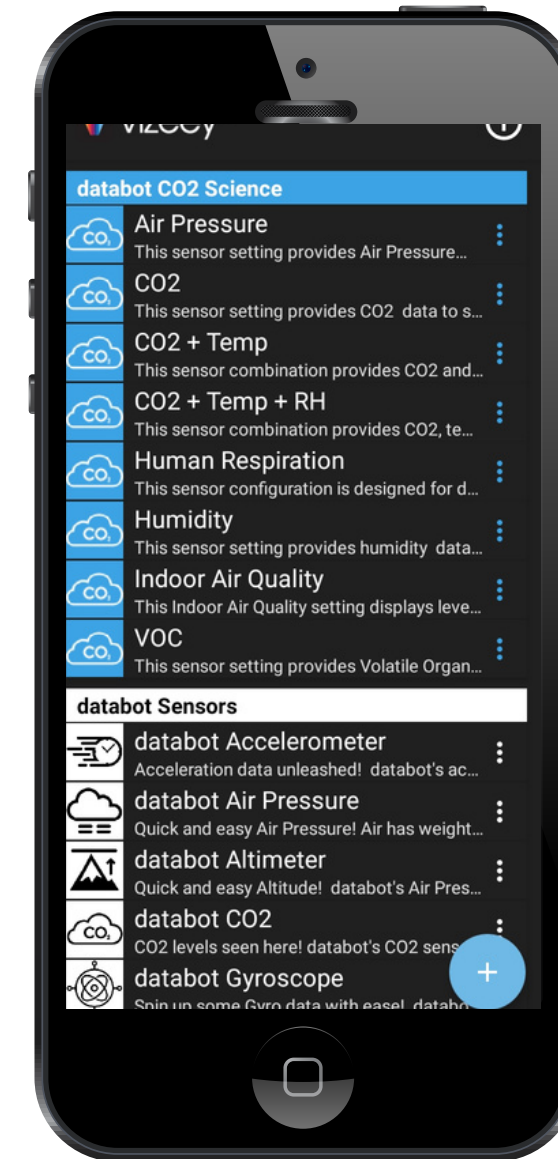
vizeey

databot CO2 Science

$CO_2$ Air Pressure
This sensor setting provides Air Pressure...

$CO_2$ CO2
This sensor setting provides CO2 data to s...

$CO_2$ CO2 + Temp
This sensor combination provides CO2 and...

$CO_2$ CO2 + Temp + RH
This sensor combination provides CO2, te...

$CO_2$ Human Respiration
This sensor configuration is designed for d...

$CO_2$ Humidity
This sensor setting provides humidity data...

$CO_2$ Indoor Air Quality
This Indoor Air Quality setting displays leve...

$CO_2$ VOC
This sensor setting provides Volatile Organ...

databot Sensors

databot Accelerometer
Acceleration data unleashed! databot's ac...

databot Air Pressure
Quick and easy Air Pressure! Air has weight...

databot Altimeter
Quick and easy Altitude! databot's Air Pres...

$CO_2$ databot CO2
CO2 levels seen here! databot's CO2 sens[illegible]

databot Gyroscope
Spin up some Gyro data with ease! databo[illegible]

+